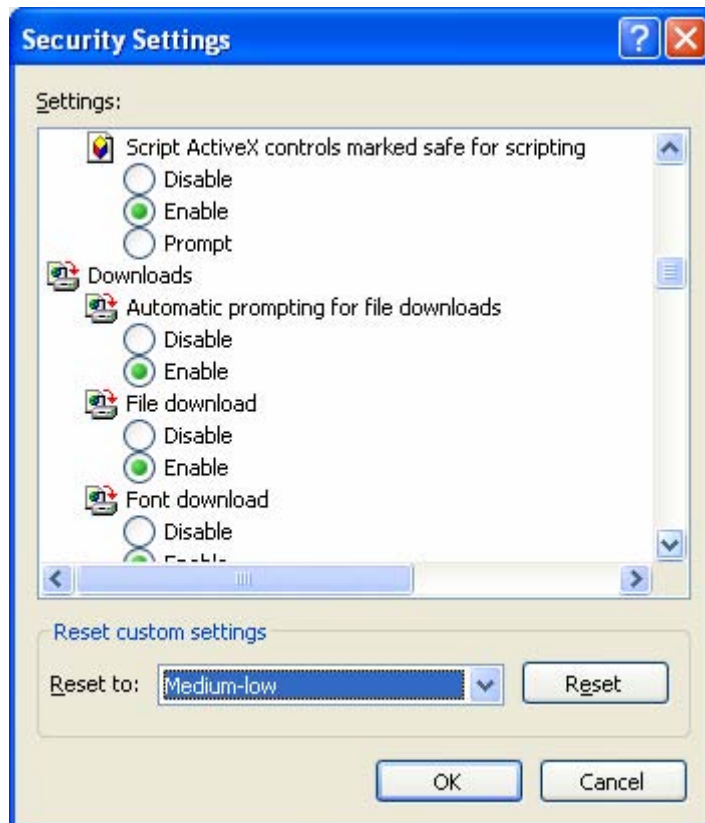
Security Settings

Settings:

Script ActiveX controls marked safe for scripting
Disable
Enable
Prompt
Downloads
Automatic prompting for file downloads
Disable
Enable
File download
Disable
Enable
Font download
Disable
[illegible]

Reset custom settings

Reset to: Medium-low

Reset

OK

Cancel